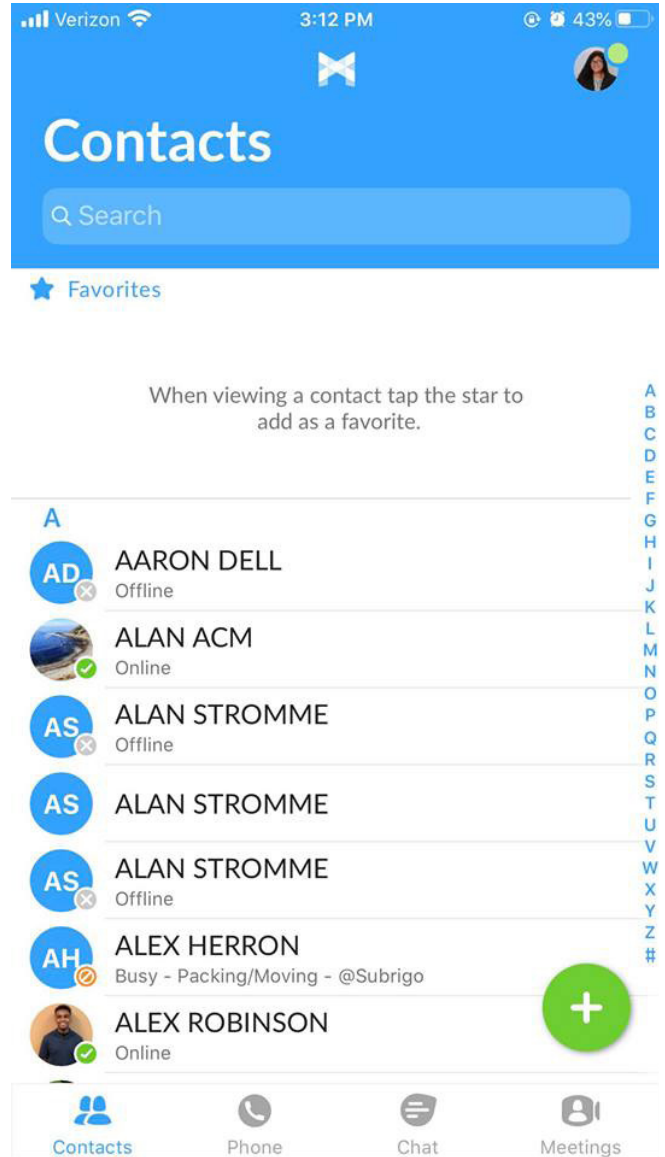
Verizon 3:12 PM 43%

Contacts

Search

Favorites

When viewing a contact tap the star to add as a favorite.

A
B
C
D
E
F
G
H
I
J
K
L
M
N
O
P
Q
R
S
T
U
V
W
X
Y
Z
#

A

AD AARON DELL
Offline

ALAN ACM
Online

AS ALAN STROMME
Offline

AS ALAN STROMME

AS ALAN STROMME
Offline

AH ALEX HERRON
Busy - Packing/Moving - @Subrigo

ALEX ROBINSON
Online

+

Contacts Phone Chat Meetings